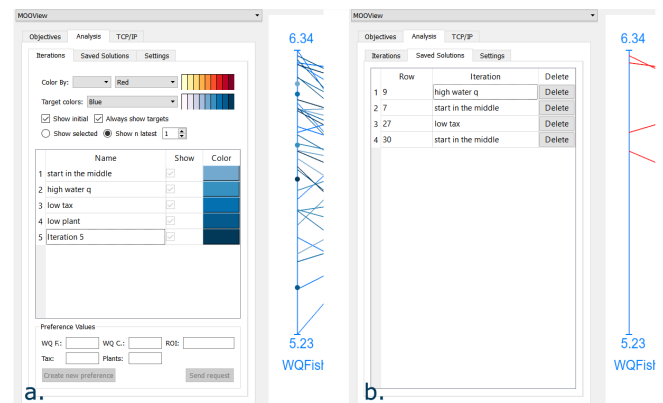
MOOView

Objectives | Analysis | TCP/IP

Iterations | Saved Solutions | Settings

Color By: Red

Target colors: Blue

Show initial  Always show targets

Show selected  Show n latest 1

| | Name | Show | Color |
|---|---|---|---|
| 1 | start in the middle | | |
| 2 | high water q | | |
| 3 | low tax | | |
| 4 | low plant | | |
| 5 | Iteration 5 | | |

Preference Values

WQ F.: WQ C.: ROI:

Tax: Plants:

Create new preference

Send request

6.34

5.23

WQFish

a.

MOOView

Objectives | Analysis | TCP/IP

Iterations | Saved Solutions | Settings

| | Row | Iteration | Delete |
|---|---|---|---|
| 1 | 9 | high water q | Delete |
| 2 | 7 | start in the middle | Delete |
| 3 | 27 | low tax | Delete |
| 4 | 30 | start in the middle | Delete |

6.34

5.23

WQFish

b.